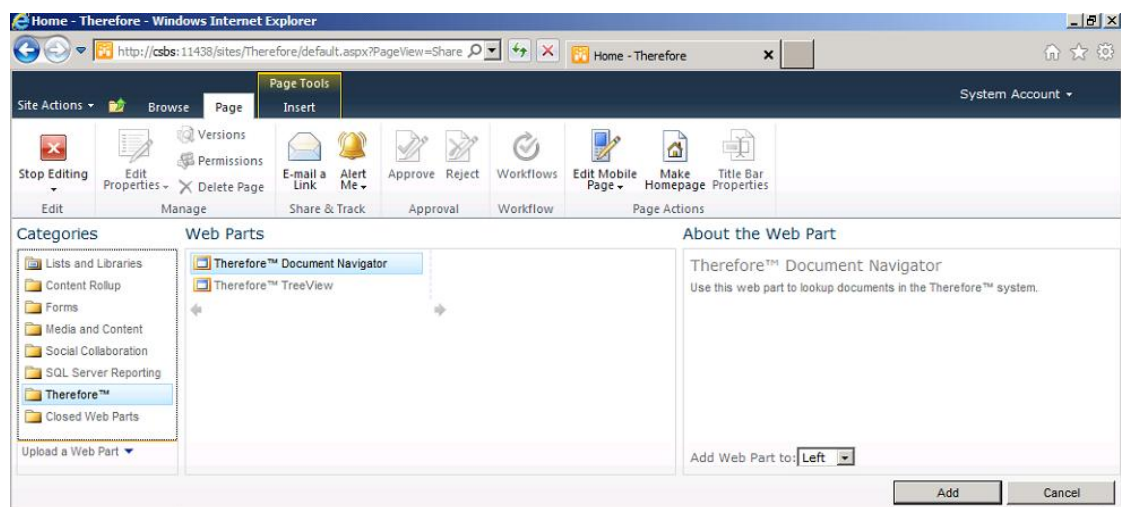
Home - Therefore - Windows Internet Explorer

http://csbs:11438/sites/Therefore/default.aspx?PageView=Share

Home - Therefore

Page Tools

Site Actions

Browse

Page

Insert

System Account

Stop Editing

Edit Properties

Versions

Permissions

Delete Page

E-mail a Link

Alert Me

Approve

Reject

Workflows

Edit Mobile Page

Make Homepage

Title Bar Properties

Edit

Manage

Share & Track

Approval

Workflow

Page Actions

Categories

Lists and Libraries

Content Rollup

Forms

Media and Content

Social Collaboration

SQL Server Reporting

Therefore™

Closed Web Parts

Upload a Web Part

Web Parts

Therefore™ Document Navigator

Therefore™ TreeView

About the Web Part

Therefore™ Document Navigator

Use this web part to lookup documents in the Therefore™ system.

Add Web Part to: Left

Add

Cancel